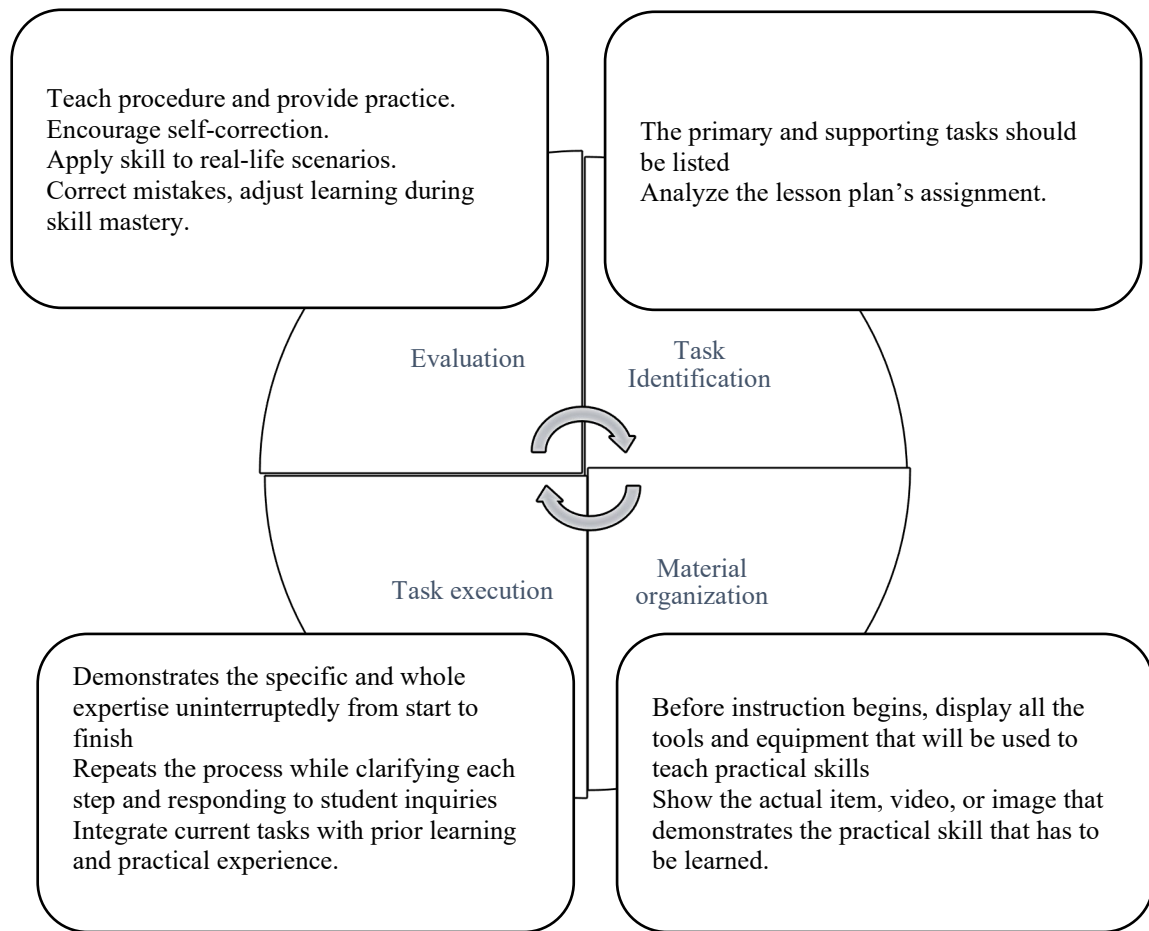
Teach procedure and provide practice.
Encourage self-correction.
Apply skill to real-life scenarios.
Correct mistakes, adjust learning during skill mastery.

The primary and supporting tasks should be listed
Analyze the lesson plan's assignment.

Evaluation

Task Identification

Task execution

Material organization

Demonstrates the specific and whole expertise uninterruptedly from start to finish
Repeats the process while clarifying each step and responding to student inquiries
Integrate current tasks with prior learning and practical experience.

Before instruction begins, display all the tools and equipment that will be used to teach practical skills
Show the actual item, video, or image that demonstrates the practical skill that has to be learned.